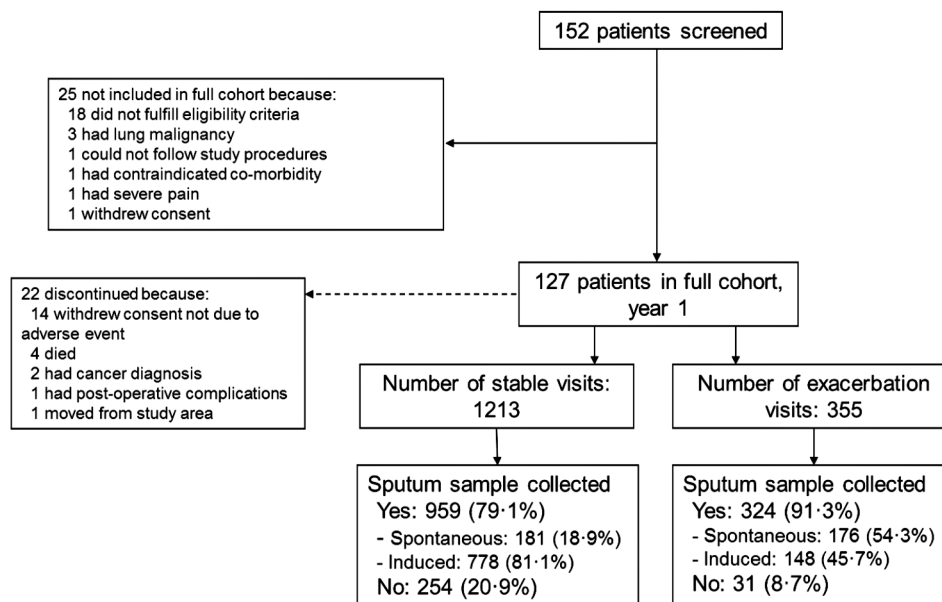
152 patients screened

25 not included in full cohort because:
18 did not fulfill eligibility criteria
3 had lung malignancy
1 could not follow study procedures
1 had contraindicated co-morbidity
1 had severe pain
1 withdrew consent

127 patients in full cohort, year 1

22 discontinued because:
14 withdrew consent not due to adverse event
4 died
2 had cancer diagnosis
1 had post-operative complications
1 moved from study area

Number of stable visits: 1213

Number of exacerbation visits: 355

Sputum sample collected
Yes: 959 (79·1%)
- Spontaneous: 181 (18·9%)
- Induced: 778 (81·1%)
No: 254 (20·9%)

Sputum sample collected
Yes: 324 (91·3%)
- Spontaneous: 176 (54·3%)
- Induced: 148 (45·7%)
No: 31 (8·7%)